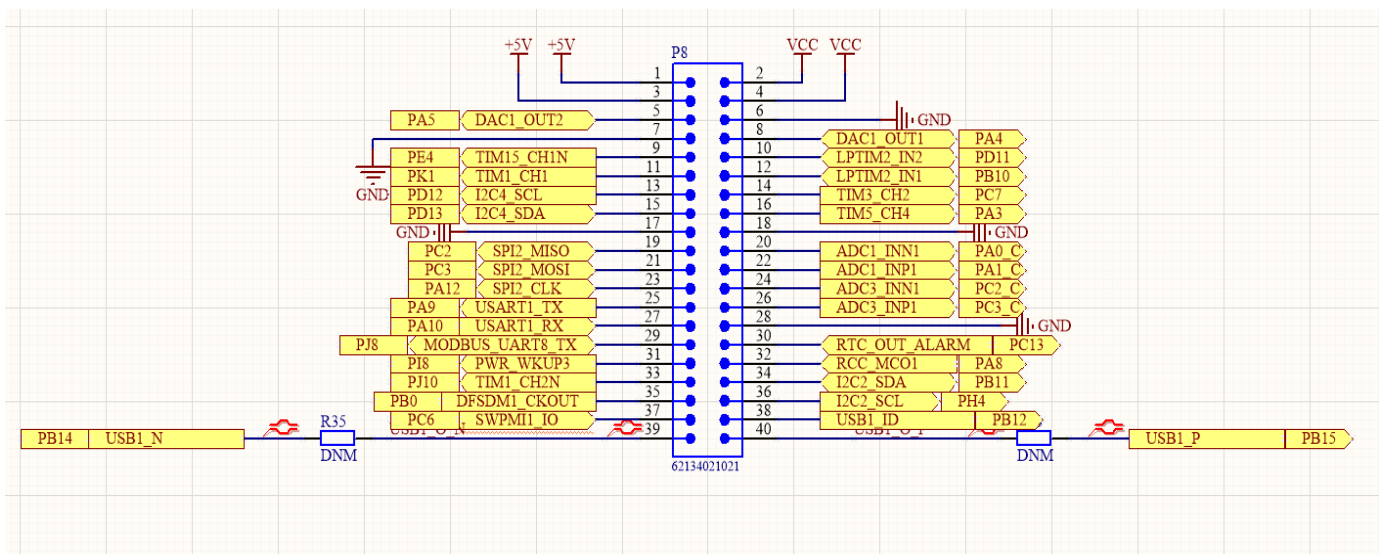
+5V +5V
VCC VCC
P8
1 2
3 4
PA5 DAC1_OUT2 5 6 GND
7 8 DAC1_OUT1 PA4
PE4 TIM15_CH1N 9 10 LPTIM2_IN2 PD11
PK1 TIM1_CH1 11 12 LPTIM2_IN1 PB10
GND PD12 I2C4_SCL 13 14 TIM3_CH2 PC7
PD13 I2C4_SDA 15 16 TIM5_CH4 PA3
GND 17 18 GND
PC2 SPI2_MISO 19 20 ADC1_INN1 PA0_C
PC3 SPI2_MOSI 21 22 ADC1_INP1 PA1_C
PA12 SPI2_CLK 23 24 ADC3_INN1 PC2_C
PA9 USART1_TX 25 26 ADC3_INP1 PC3_C
PA10 USART1_RX 27 28 GND
PJ8 MODBUS_UART8_TX 29 30 RTC_OUT_ALARM PC13
PI8 PWR_WKUP3 31 32 RCC_MCO1 PA8
PJ10 TIM1_CH2N 33 34 I2C2_SDA PB11
PB0 DFSDM1_CKOUT 35 36 I2C2_SCL PH4
PC6 SWPMI1_IO 37 38 USB1_ID PB12
PB14 USB1_N R35 USB1_O_N 39 40 USB1_O_P USB1_P PB15
DNM DNM
62134021021